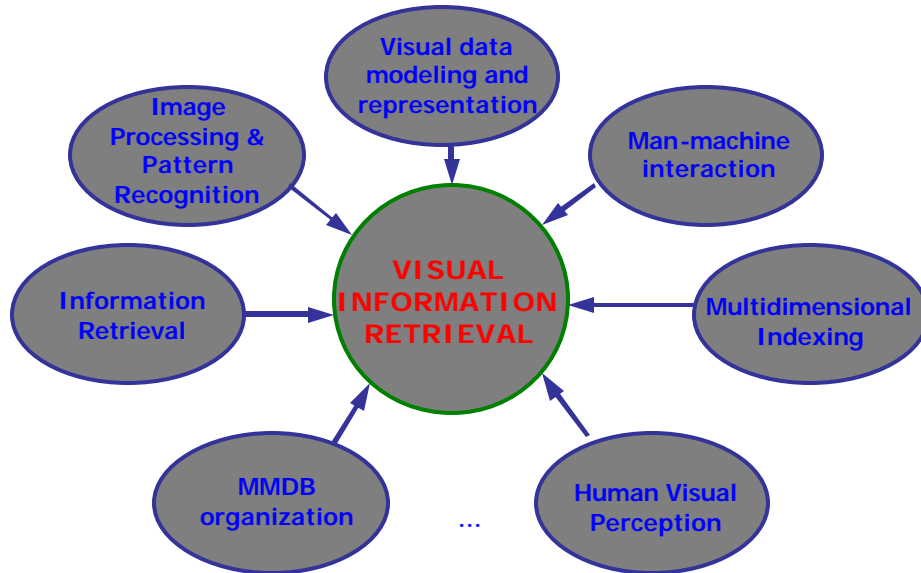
Visual data modeling and representation

Image Processing & Pattern Recognition

Man-machine interaction

VISUAL INFORMATION RETRIEVAL

Information Retrieval

Multidimensional Indexing

MMDB organization

...

Human Visual Perception